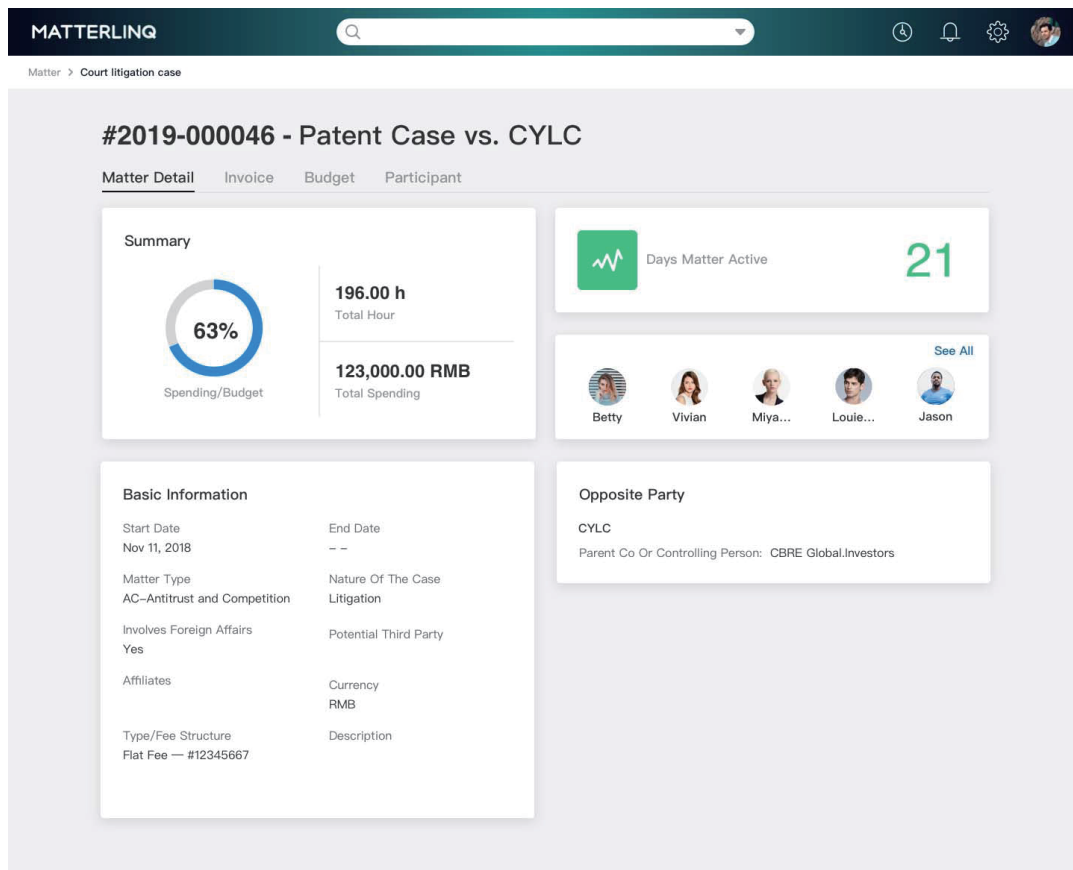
MATTERLINQ

Matter > Court litigation case

#2019-000046 - Patent Case vs. CYLC

Matter Detail Invoice Budget Participant

Summary

63%

Spending/Budget

196.00 h
Total Hour

123,000.00 RMB
Total Spending

Days Matter Active 21

See All

Betty Vivian Miya... Louie... Jason

Basic Information

Start Date
Nov 11, 2018

End Date
– –

Matter Type
AC–Antitrust and Competition

Nature Of The Case
Litigation

Involves Foreign Affairs
Yes

Potential Third Party

Affiliates

Currency
RMB

Type/Fee Structure
Flat Fee — #12345667

Description

Opposite Party

CYLC

Parent Co Or Controlling Person: CBRE Global.Investors